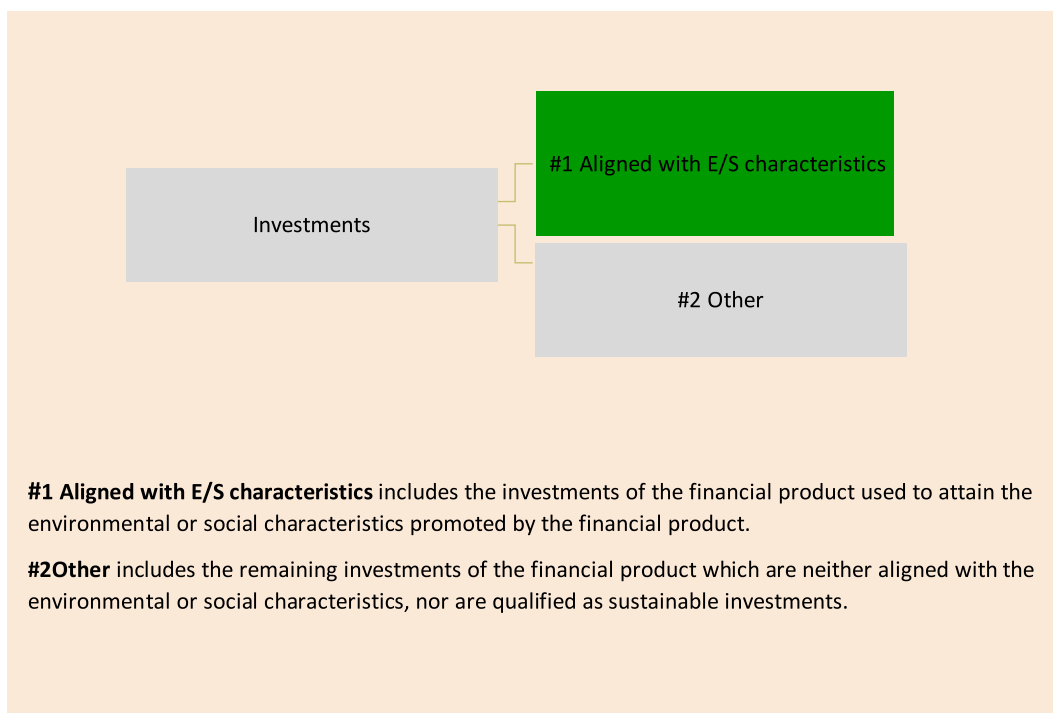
Investments

#1 Aligned with E/S characteristics

#2 Other

**#1 Aligned with E/S characteristics** includes the investments of the financial product used to attain the environmental or social characteristics promoted by the financial product.

**#2Other** includes the remaining investments of the financial product which are neither aligned with the environmental or social characteristics, nor are qualified as sustainable investments.